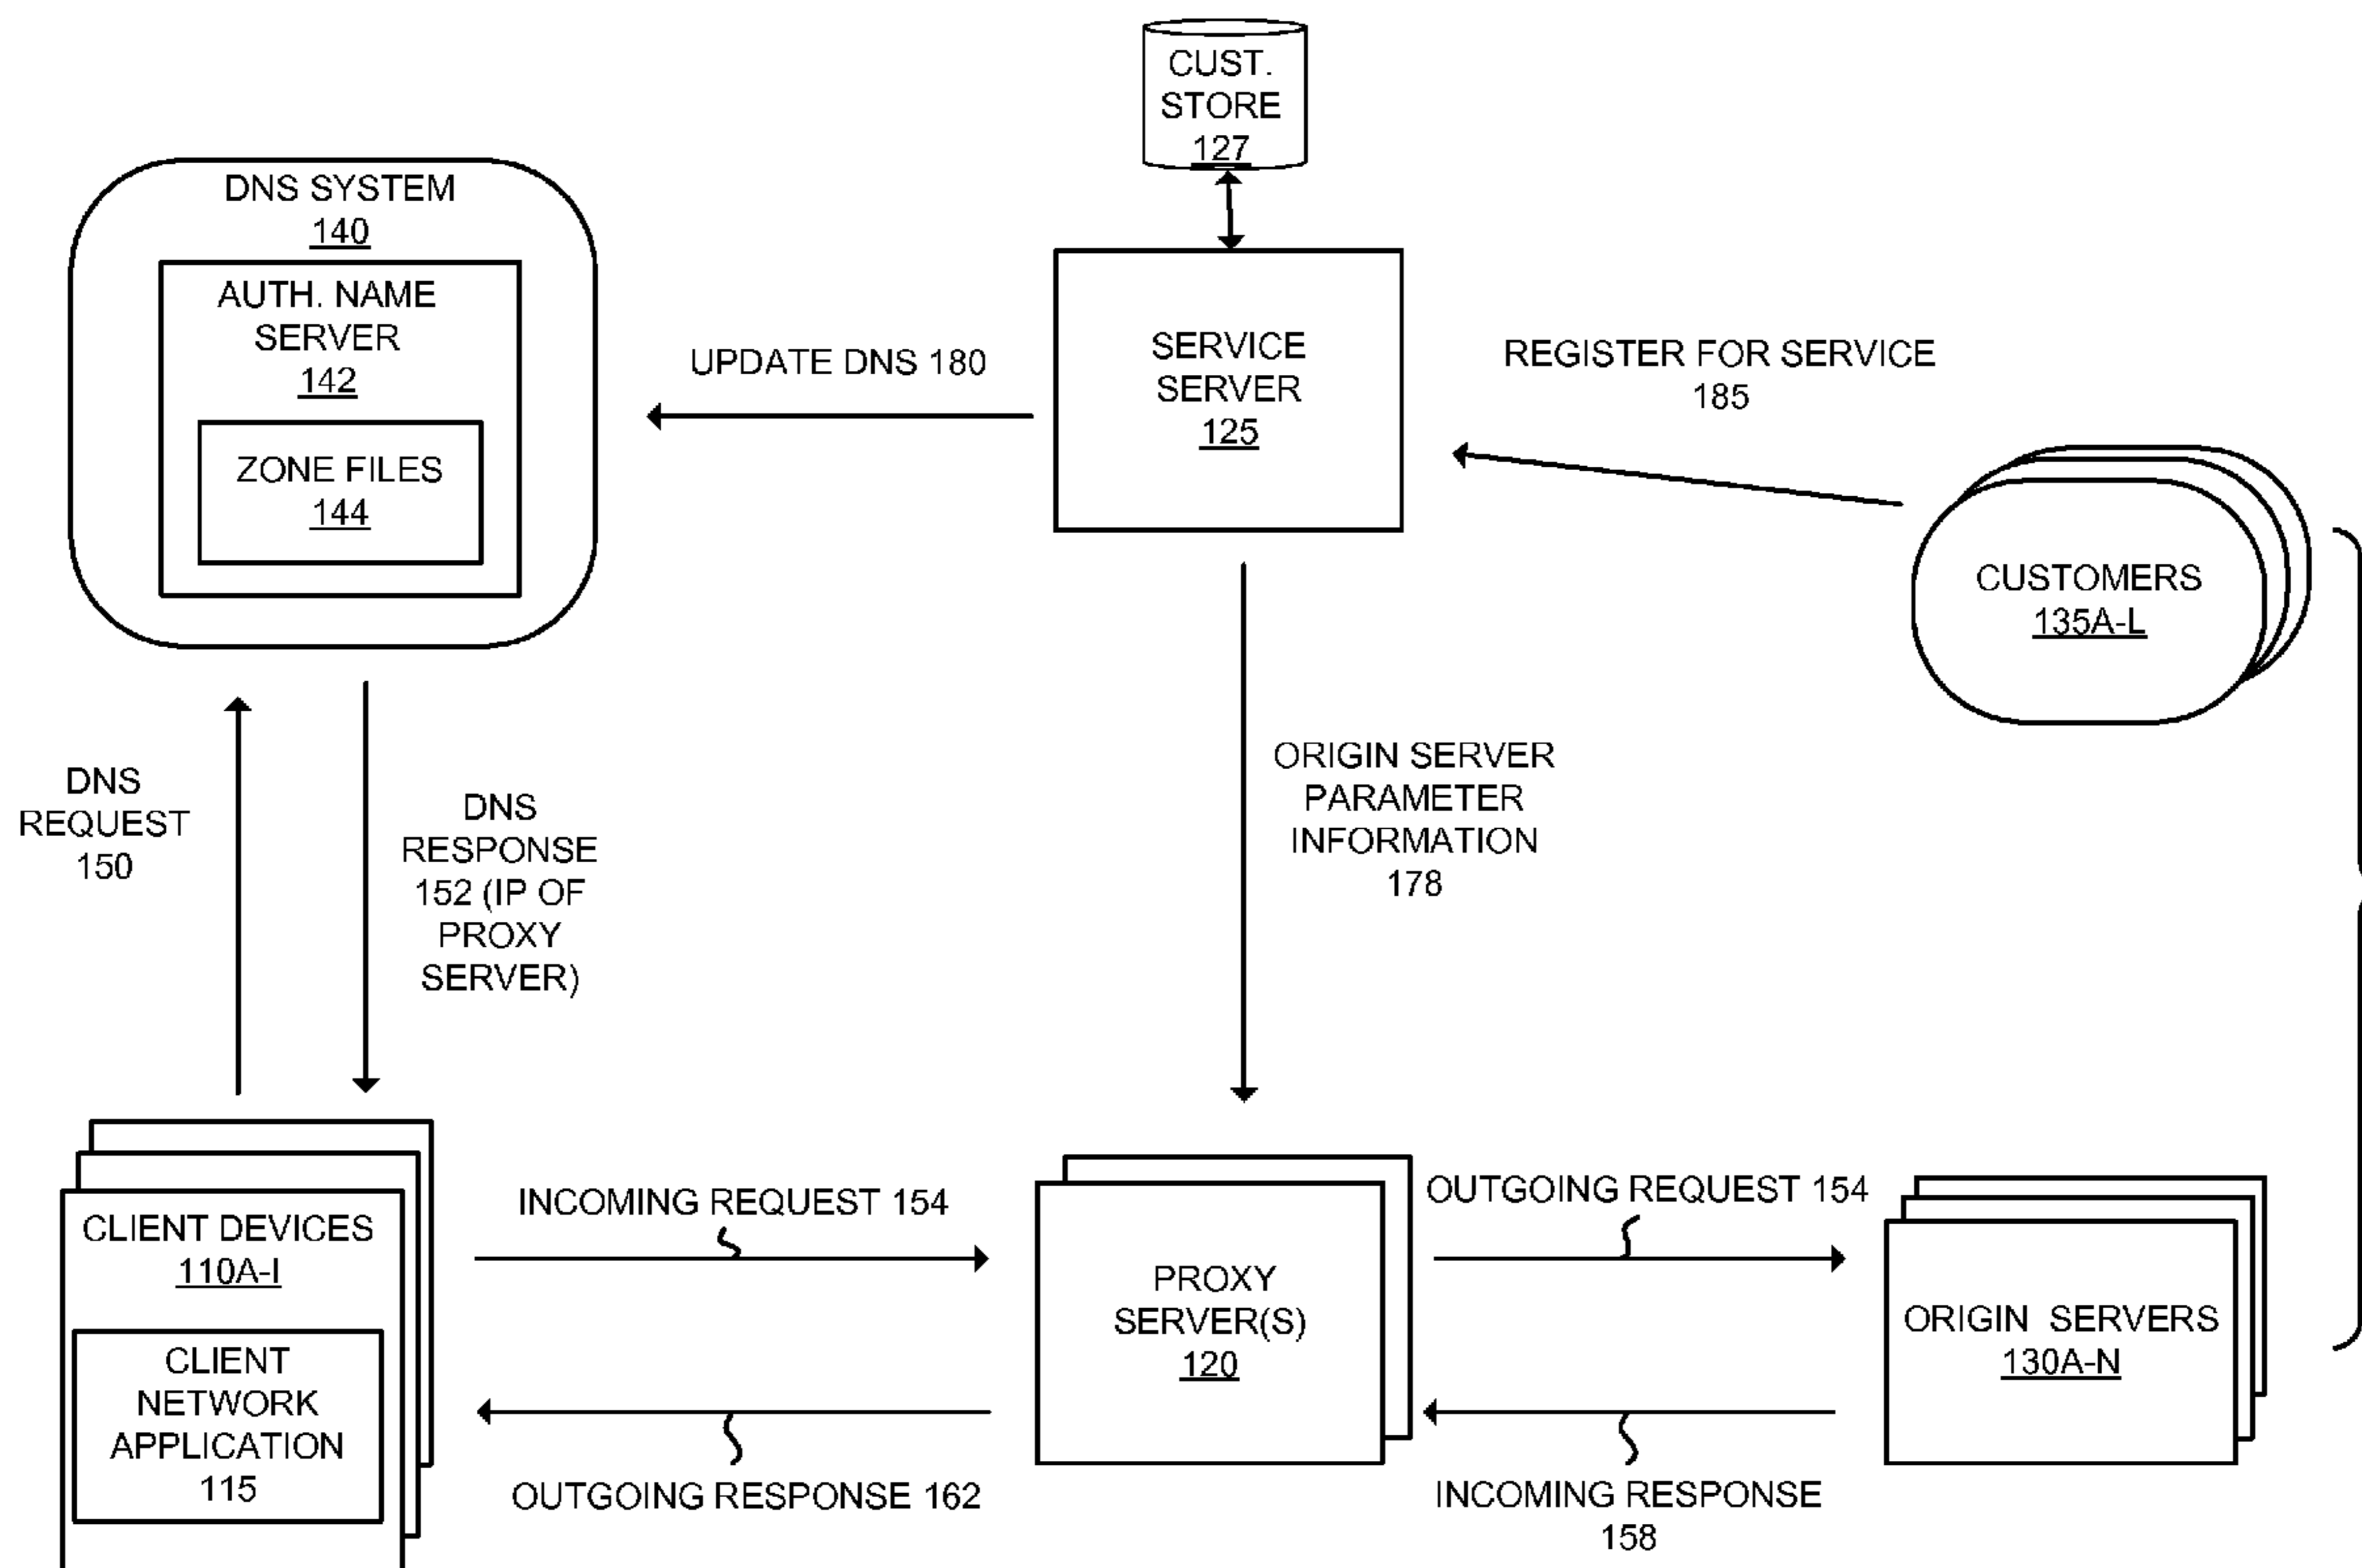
CUST. STORE 127

DNS SYSTEM 140

AUTH. NAME SERVER 142

ZONE FILES 144

UPDATE DNS 180

SERVICE SERVER 125

REGISTER FOR SERVICE 185

CUSTOMERS 135A-L

DNS REQUEST 150

DNS RESPONSE 152 (IP OF PROXY SERVER)

ORIGIN SERVER PARAMETER INFORMATION 178

CLIENT DEVICES 110A-I

CLIENT NETWORK APPLICATION 115

INCOMING REQUEST 154

OUTGOING RESPONSE 162

PROXY SERVER(S) 120

OUTGOING REQUEST 154

INCOMING RESPONSE 158

ORIGIN SERVERS 130A-N